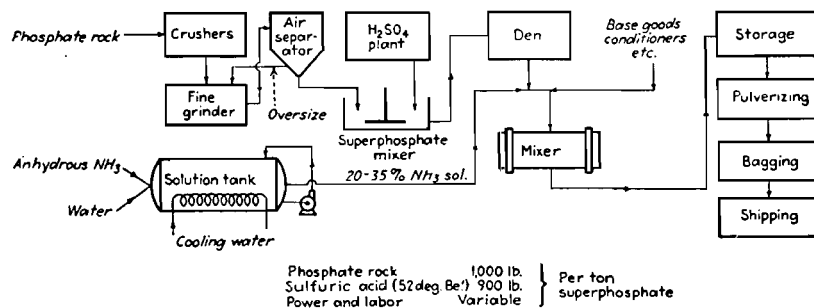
Phosphate rock

Crushers

Air separator

$H_2SO_4$ plant

Den

Base goods conditioners etc.

Storage

Fine grinder

Oversize

Superphosphate mixer

Pulverizing

Anhydrous $NH_3$

Solution tank

Mixer

Bagging

Water

20-35% $NH_3$ sol.

Cooling water

Shipping

| | | |
|---|---|---|
| Phosphate rock | 1,000 lb. | Per ton superphosphate |
| Sulfuric acid (52deg. Be') | 900 lb. | |
| Power and labor | Variable | |